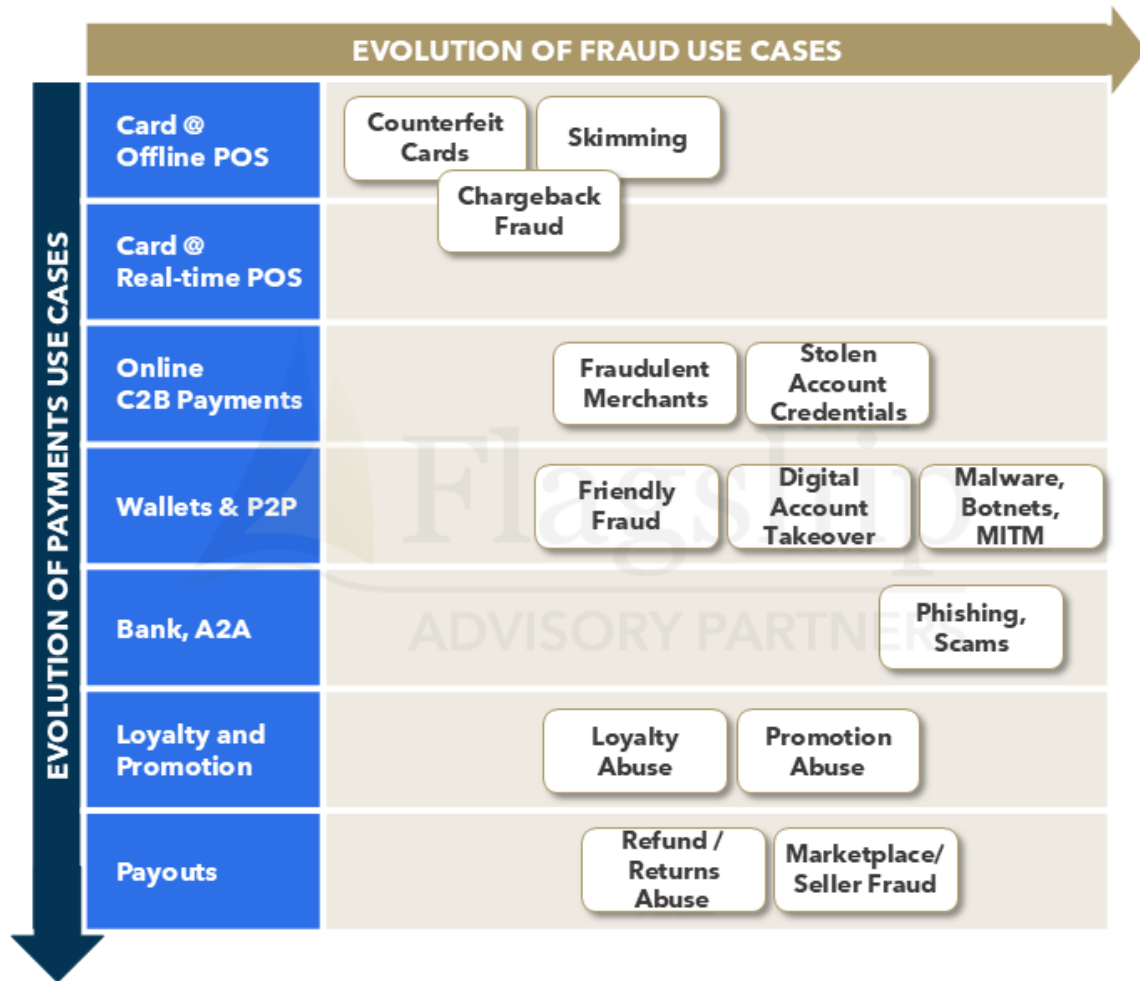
EVOLUTION OF FRAUD USE CASES

EVOLUTION OF PAYMENTS USE CASES

Card @ Offline POS

Counterfeit Cards

Skimming

Chargeback Fraud

Card @ Real-time POS

Online C2B Payments

Fraudulent Merchants

Stolen Account Credentials

Wallets & P2P

Friendly Fraud

Digital Account Takeover

Malware, Botnets, MITM

Bank, A2A

Phishing, Scams

Loyalty and Promotion

Loyalty Abuse

Promotion Abuse

Payouts

Refund / Returns Abuse

Marketplace/ Seller Fraud

Flagship ADVISORY PARTNERS